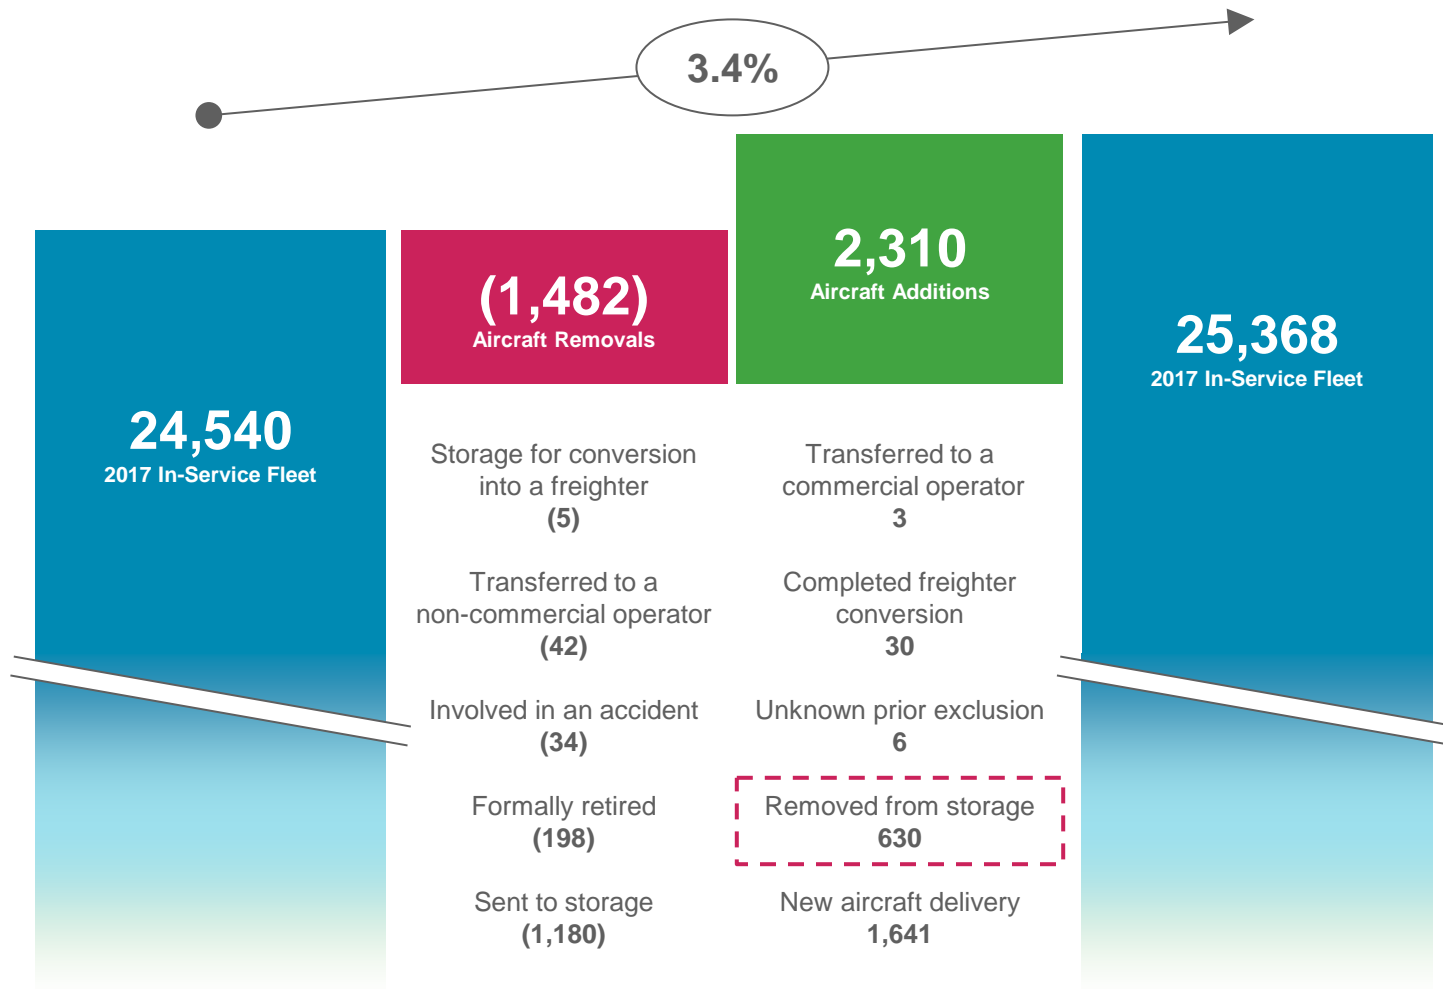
3.4%

24,540
2017 In-Service Fleet

(1,482)
Aircraft Removals

2,310
Aircraft Additions

25,368
2017 In-Service Fleet

Storage for conversion into a freighter
(5)

Transferred to a non-commercial operator
(42)

Involved in an accident
(34)

Formally retired
(198)

Sent to storage
(1,180)

Transferred to a commercial operator
3

Completed freighter conversion
30

Unknown prior exclusion
6

Removed from storage
630

New aircraft delivery
1,641